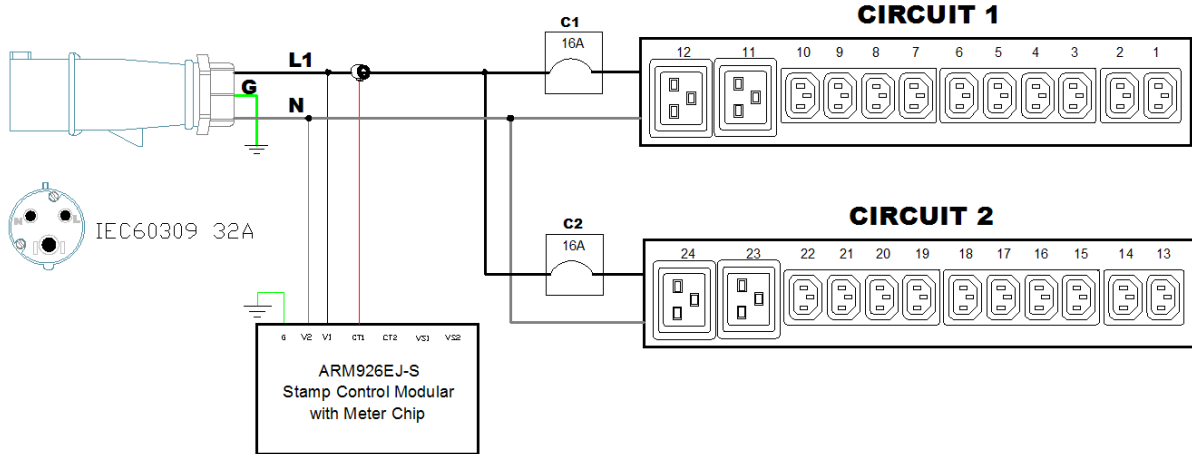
CIRCUIT 1

C1
16A

12 11 10 9 8 7 6 5 4 3 2 1

L1

G

N

IEC60309 32A

CIRCUIT 2

C2
16A

24 23 22 21 20 19 18 17 16 15 14 13

G V2 V1 CT1 CT2 VS1 VS2

ARM926EJ-S
Stamp Control Modular
with Meter Chip